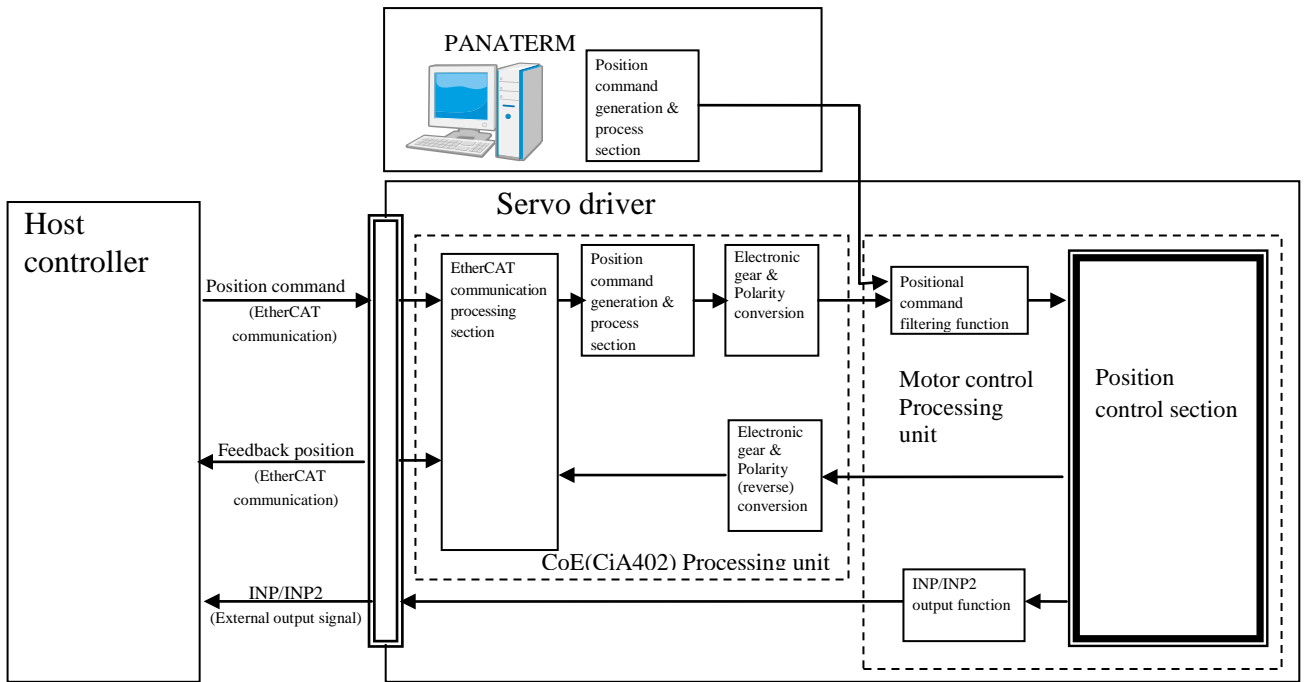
PANATERM

Position command generation & process section

Servo driver

Host controller

Position command (EtherCAT communication)

EtherCAT communication processing section

Position command generation & process section

Electronic gear & Polarity conversion

Positional command filtering function

Motor control Processing unit

Position control section

Feedback position (EtherCAT communication)

Electronic gear & Polarity (reverse) conversion

CoE(CiA402) Processing unit

INP/INP2 (External output signal)

INP/INP2 output function